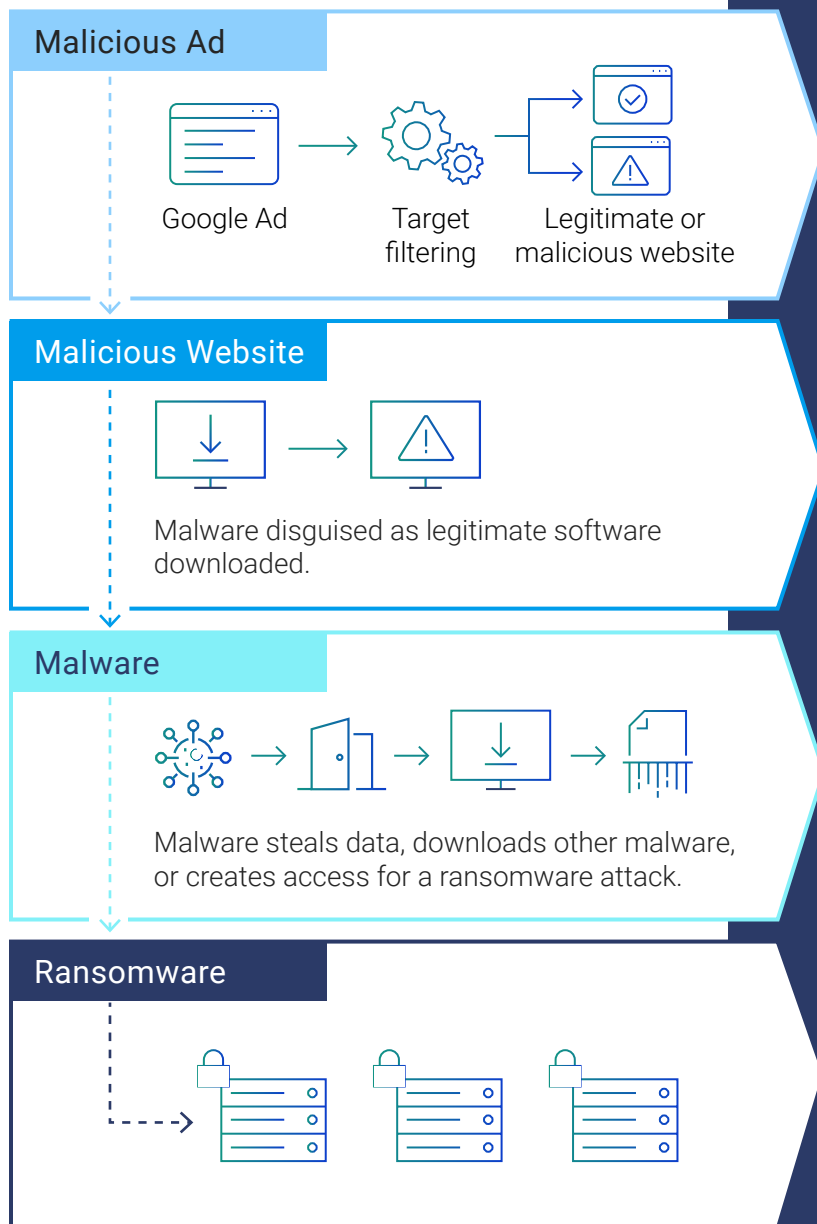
Malicious Ad

Google Ad

Target filtering

Legitimate or malicious website

Malicious Website

Malware disguised as legitimate software downloaded.

Malware

Malware steals data, downloads other malware, or creates access for a ransomware attack.

Ransomware